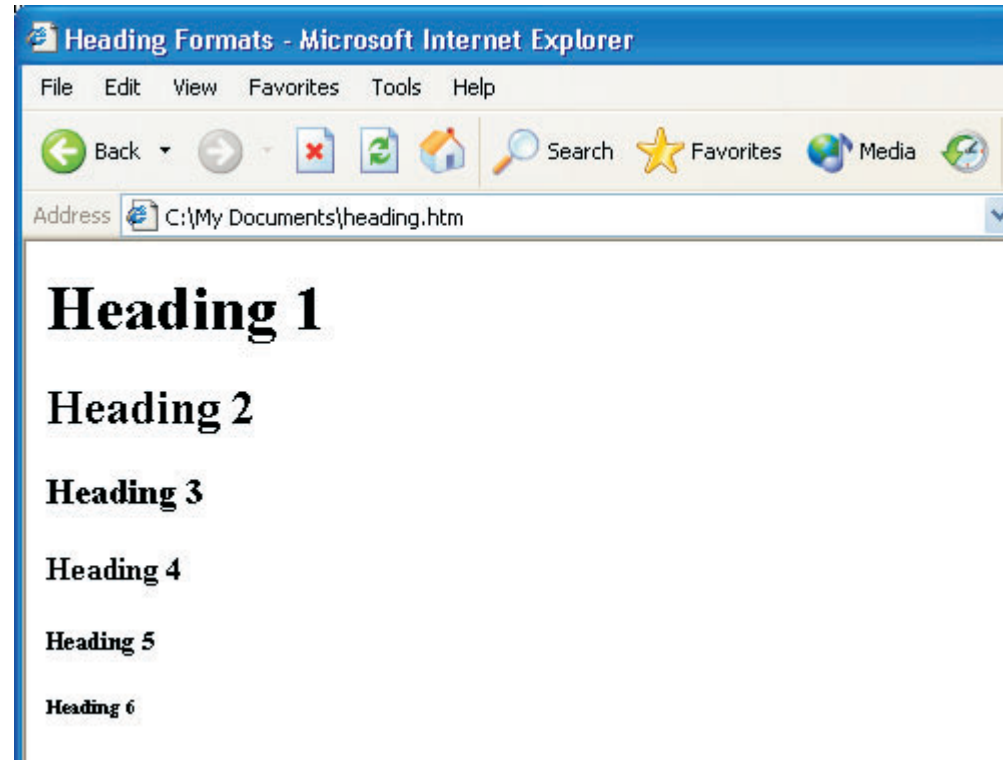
Heading Formats - Microsoft Internet Explorer

File Edit View Favorites Tools Help

Back Search Favorites Media

Address C:\My Documents\heading.htm

Heading 1

Heading 2

Heading 3

Heading 4

Heading 5

Heading 6